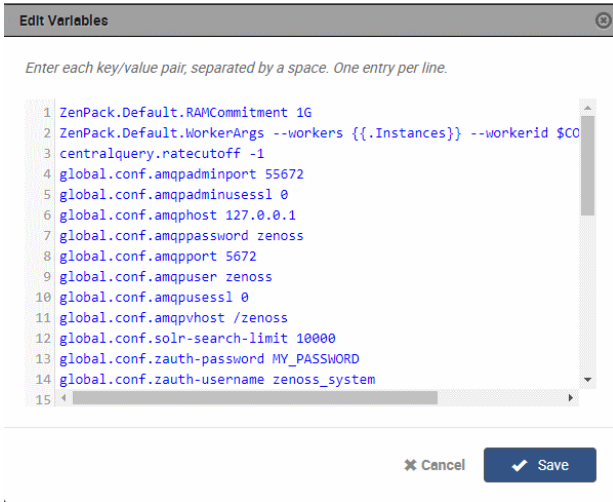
Edit Variables

Enter each key/value pair, separated by a space. One entry per line.

1 ZenPack.Default.RAMCommitment 1G
2 ZenPack.Default.WorkerArgs --workers {{.Instances}} --workerid $CO
3 centralquery.ratecutoff -1
4 global.conf.amqpadminport 55672
5 global.conf.amqpadminusessl 0
6 global.conf.amqphost 127.0.0.1
7 global.conf.amqppassword zenoss
8 global.conf.amqpport 5672
9 global.conf.amqpuser zenoss
10 global.conf.amqpusessl 0
11 global.conf.amqpvhost /zenoss
12 global.conf.solr-search-limit 10000
13 global.conf.zauth-password MY_PASSWORD
14 global.conf.zauth-username zenoss_system
15

✖ Cancel
✔ Save